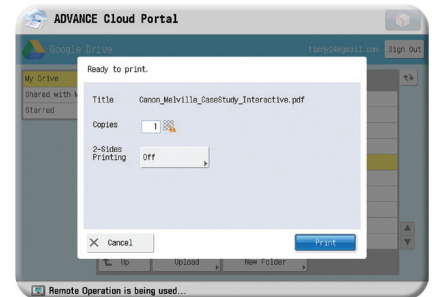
ADVANCE Cloud Portal

Google Drive

tamy24@gmail.com

Sign Out

My Drive

Shared with M

Starred

Ready to print.

Title

Canon_Melville_CaseStudy_Interactive.pdf

Copies

1

2-Sides Printing

Off

Cancel

Print

Up

Upload

New Folder

Remote Operation is being used...